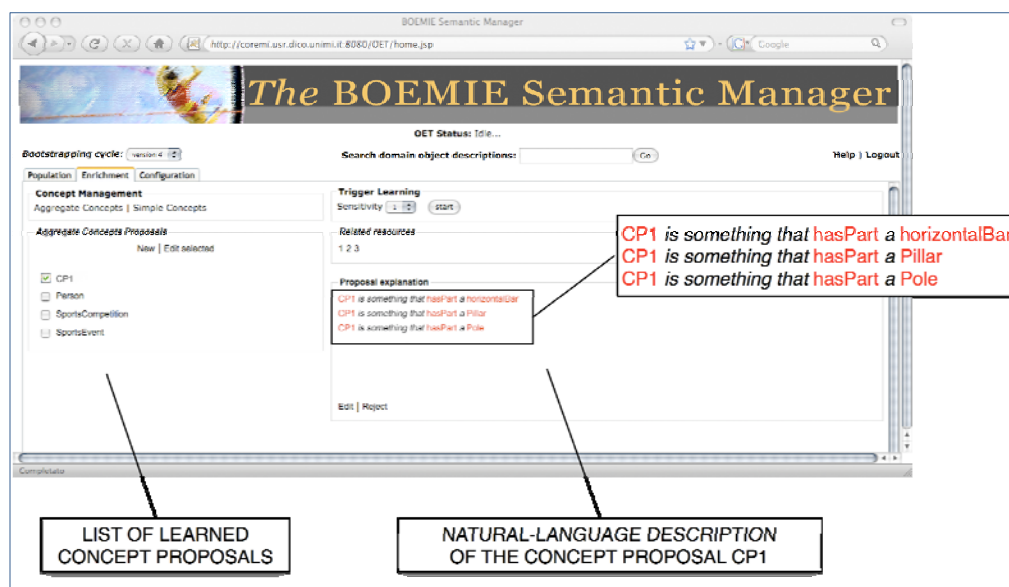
BOEMIE Semantic Manager

http://coremi.usr.dico.unimi.it:8080/OET/home.jsp

Google

The BOEMIE Semantic Manager

OET Status: Idle...

Bootstrapping cycle: version 4

Search domain object descriptions:

Go

Help | Logout

Population | Enrichment | Configuration

Concept Management

Aggregate Concepts | Simple Concepts

Aggregate Concepts Proposals

New | Edit selected

CP1

Person

SportsCompetition

SportsEvent

Trigger Learning

Sensitivity 1

start

Related resources

1 2 3

Proposal explanation

CP1 is something that hasPart a horizontalBar

CP1 is something that hasPart a Pillar

CP1 is something that hasPart a Pole

Edit | Reject

CP1 is something that hasPart a horizontalBar

CP1 is something that hasPart a Pillar

CP1 is something that hasPart a Pole

Completato

LIST OF LEARNED CONCEPT PROPOSALS

NATURAL-LANGUAGE DESCRIPTION OF THE CONCEPT PROPOSAL CP1